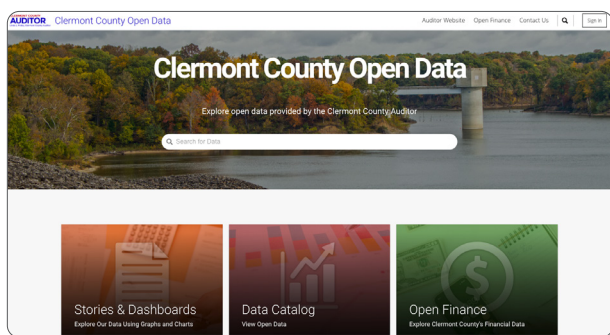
AUDITOR Clermont County Open Data

Auditor Website Open Finance Contact Us Sign In

Clermont County Open Data

Explore open data provided by the Clermont County Auditor

Search for Data

Stories & Dashboards
Explore Our Data Using Graphs and Charts

Data Catalog
View Open Data

Open Finance
Explore Clermont County's Financial Data